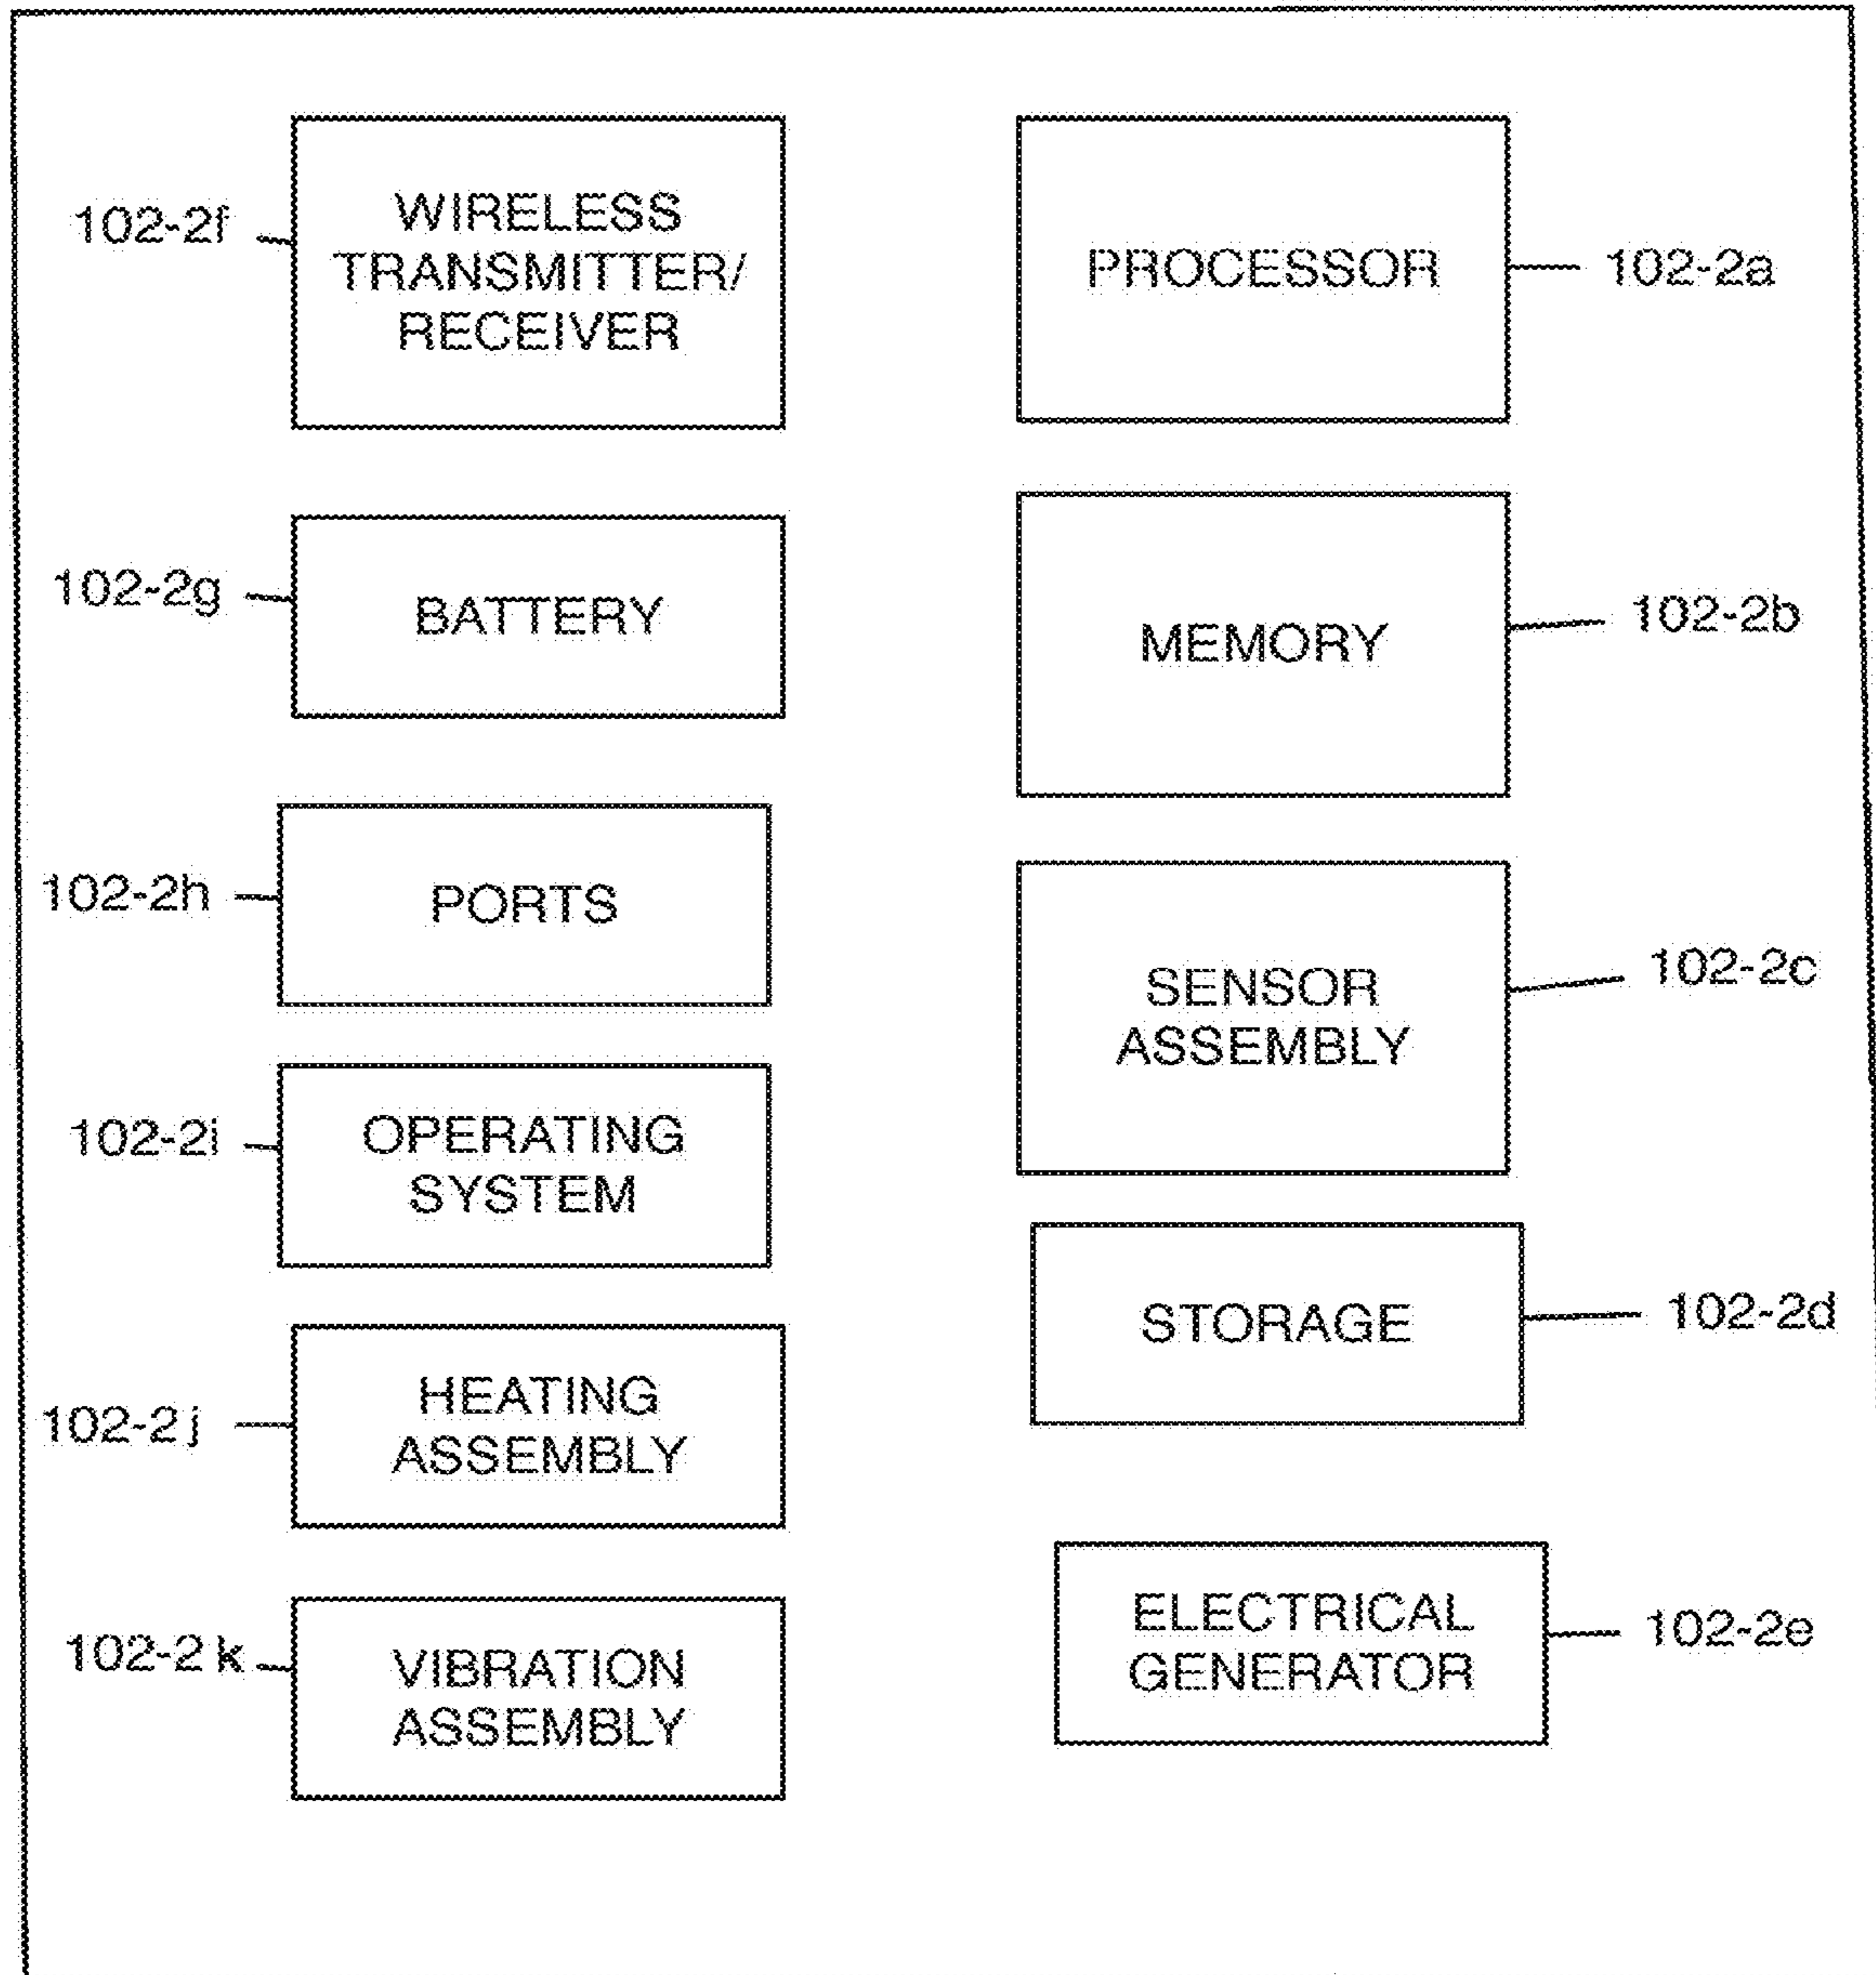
102-2f WIRELESS TRANSMITTER/ RECEIVER

PROCESSOR 102-2a

102-2g BATTERY

MEMORY 102-2b

102-2h PORTS

SENSOR ASSEMBLY 102-2c

102-2i OPERATING SYSTEM

STORAGE 102-2d

102-2 j HEATING ASSEMBLY

ELECTRICAL GENERATOR 102-2e

102-2 k VIBRATION ASSEMBLY